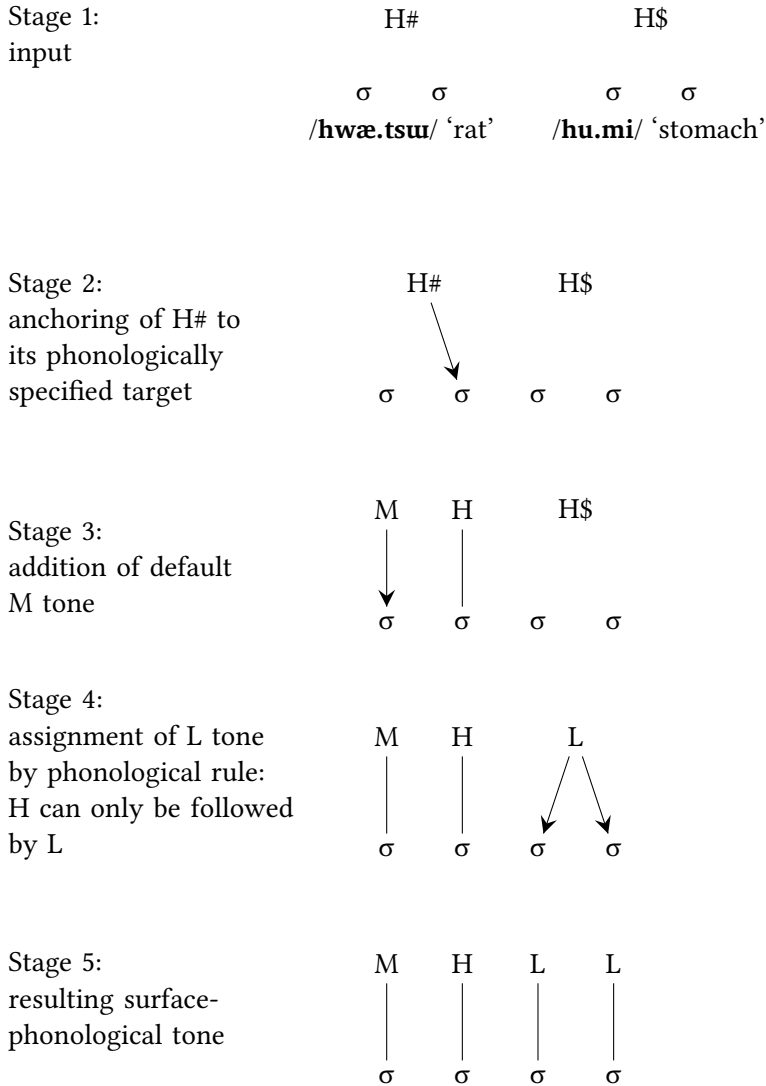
Stage 1: input

H#   H$

σ σ   σ σ

/**hwæ.tsɯ**/ 'rat'   /**hu.mi**/ 'stomach'

Stage 2: anchoring of H# to its phonologically specified target

H#   H$

σ σ σ σ

Stage 3: addition of default M tone

M H   H$

σ σ σ σ

Stage 4: assignment of L tone by phonological rule: H can only be followed by L

M H L

σ σ σ σ

Stage 5: resulting surface-phonological tone

M H L L

σ σ σ σ